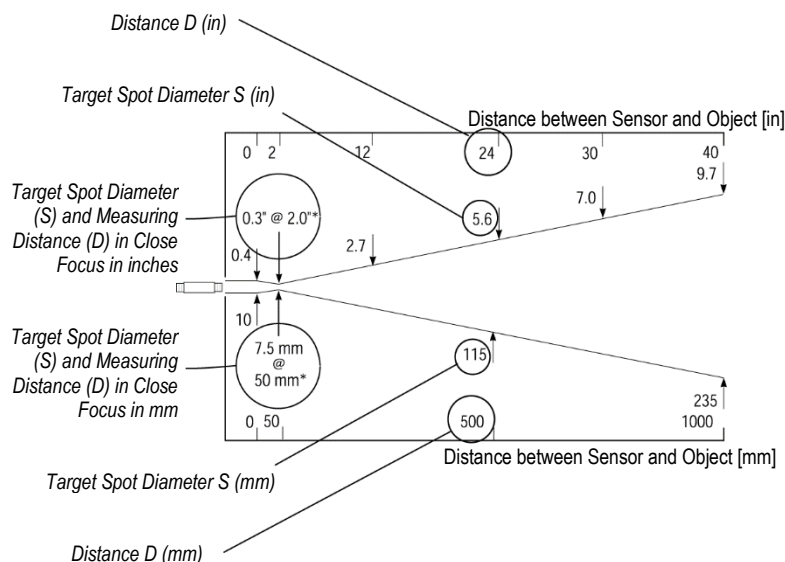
Distance D (in)

Target Spot Diameter S (in)

Distance between Sensor and Object [in]

0 2 12 24 30 40

9.7

7.0

5.6

Target Spot Diameter (S) and Measuring Distance (D) in Close Focus in inches

0.3" @ 2.0"*

0.4

2.7

10

Target Spot Diameter (S) and Measuring Distance (D) in Close Focus in mm

7.5 mm @ 50 mm*

115

235

0 50 500 1000

Distance between Sensor and Object [mm]

Target Spot Diameter S (mm)

Distance D (mm)